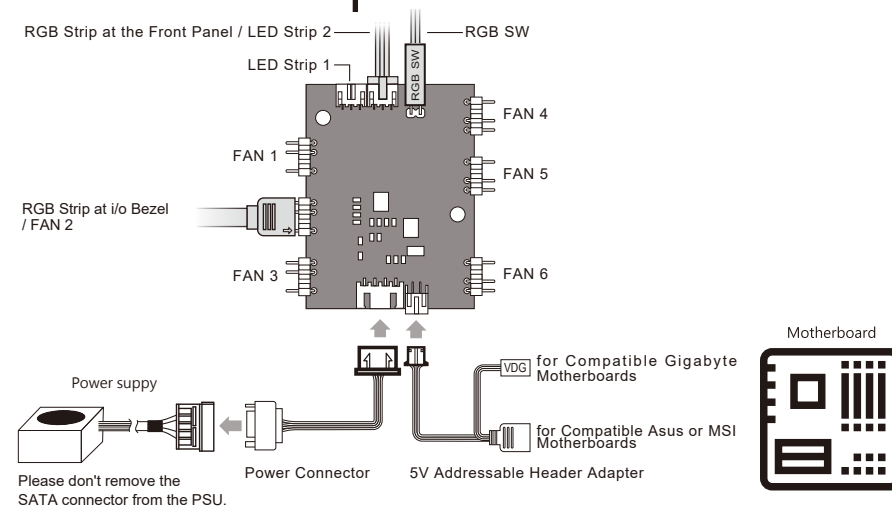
RGB Strip at the Front Panel / LED Strip 2

RGB SW

LED Strip 1

RGB SW

FAN 4

FAN 1

FAN 5

RGB Strip at i/o Bezel / FAN 2

FAN 3

FAN 6

Motherboard

VDG

for Compatible Gigabyte Motherboards

Power suppy

for Compatible Asus or MSI Motherboards

Please don't remove the SATA connector from the PSU.

Power Connector

5V Addressable Header Adapter